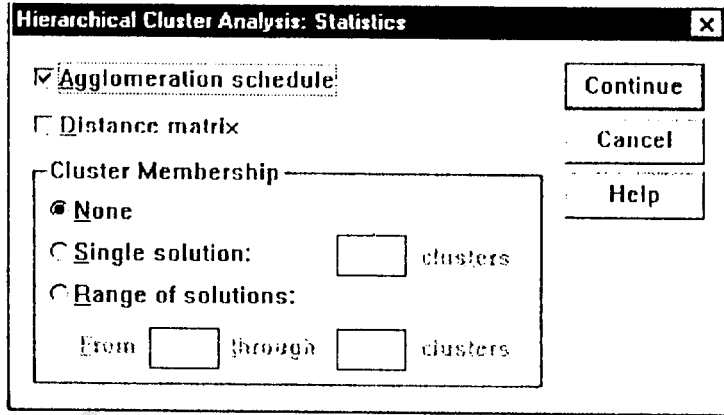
Hierarchical Cluster Analysis: Statistics

Agglomeration schedule

Distance matrix

Cluster Membership

None

Single solution: clusters

Range of solutions:

From through clusters

Continue

Cancel

Help